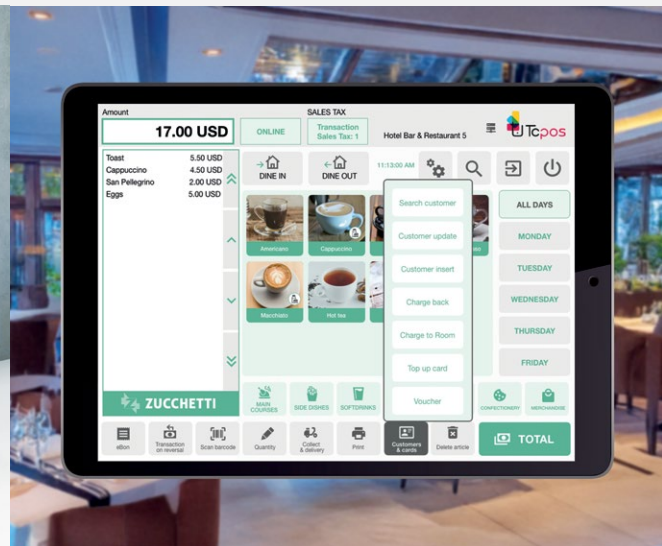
Amount

17.00 USD

ONLINE

SALES TAX

Transaction Sales Tax: 1

Hotel Bar & Restaurant 5

Tcpos

| | |
|---|---|
| Toast | 5.50 USD |
| Cappuccino | 4.50 USD |
| San Pellegrino | 2.00 USD |
| Eggs | 5.00 USD |

DINE IN

DINE OUT

11:13:00 AM

Americano

Cappuccino

Macchiato

Hot tea

Search customer

Customer update

Customer insert

Charge back

Charge to Room

Top up card

Voucher

ALL DAYS

MONDAY

TUESDAY

WEDNESDAY

THURSDAY

FRIDAY

ZUCCHETTI

MAIN COURSES

SIDE DISHES

SOFTDRINKS

CONFECTIONERY

MERCHANDISE

eBon

Transaction on reversal

Scan barcode

Quantity

Collect & delivery

Print

Customers & cards

Delete article

TOTAL